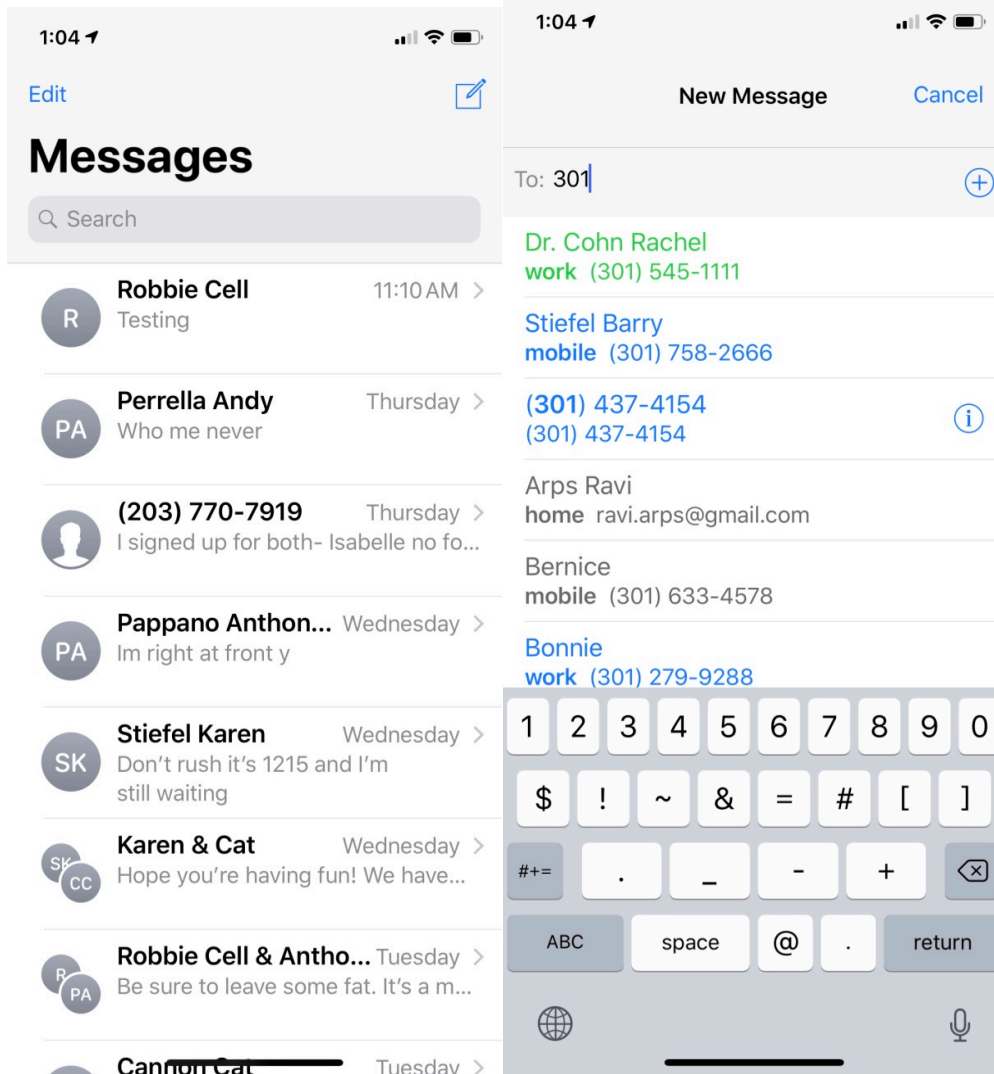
1:04

Edit

Messages

Search

R
Robbie Cell 11:10 AM
Testing

PA
Perrella Andy Thursday
Who me never

(203) 770-7919 Thursday
I signed up for both- Isabelle no fo...

PA
Pappano Anthon... Wednesday
Im right at front y

SK
Stiefel Karen Wednesday
Don't rush it's 1215 and I'm still waiting

SK CC
Karen & Cat Wednesday
Hope you're having fun! We have...

R PA
Robbie Cell & Antho... Tuesday
Be sure to leave some fat. It's a m...

Cannon Cat Tuesday

1:04

New Message Cancel

To: 301

Dr. Cohn Rachel
work (301) 545-1111

Stiefel Barry
mobile (301) 758-2666

(301) 437-4154
(301) 437-4154

Arps Ravi
home ravi.arps@gmail.com

Bernice
mobile (301) 633-4578

Bonnie
work (301) 279-9288

1 2 3 4 5 6 7 8 9 0
$ ! ~ & = # [ ]
#+= . _ - +
ABC space @ . return